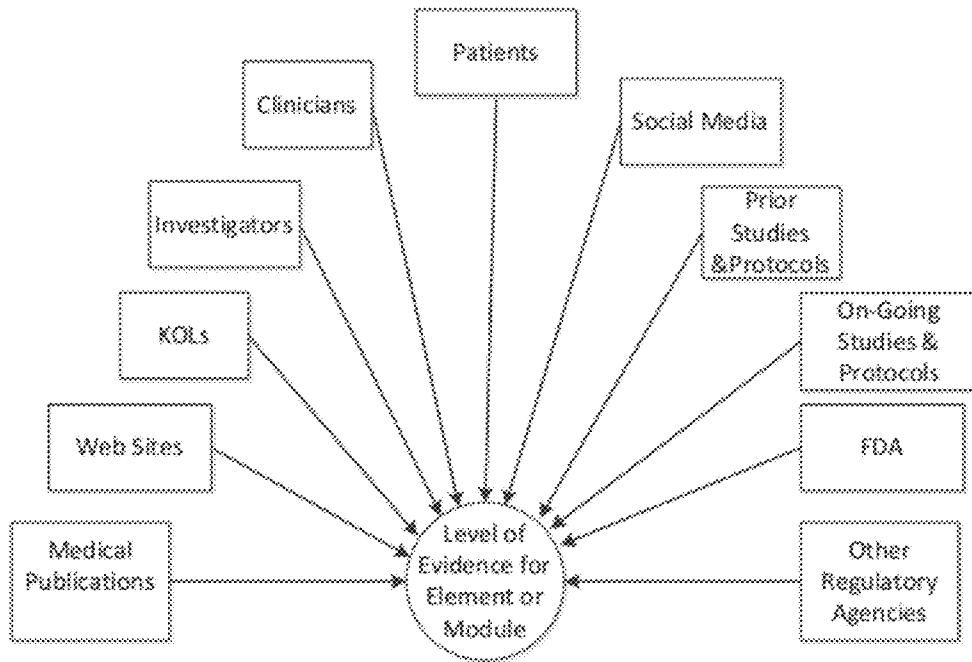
Patients

Clinicians

Social Media

Investigators

Prior Studies &Protocols

KOLs

On-Going Studies & Protocols

Web Sites

FDA

Medical Publications

Level of Evidence for Element or Module

Other Regulatory Agencies